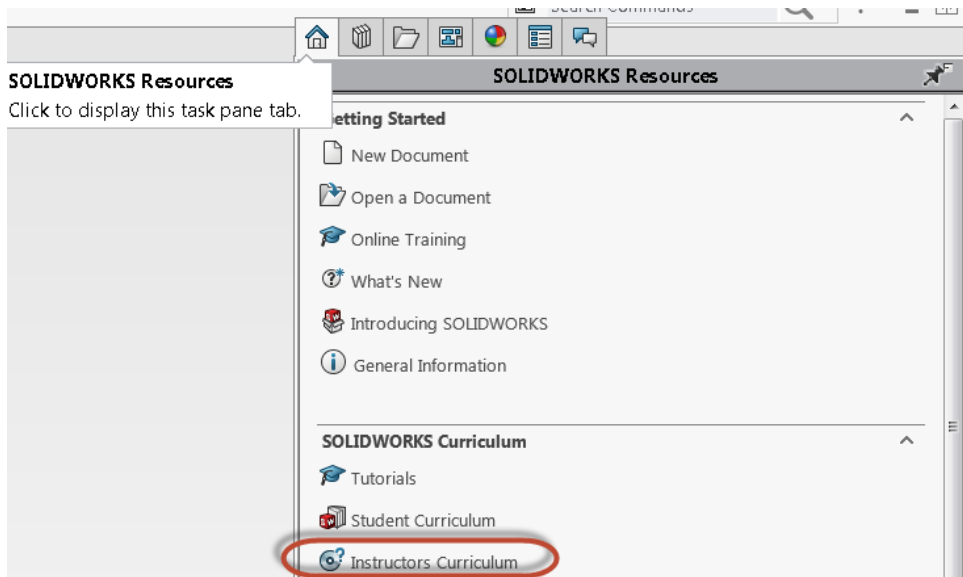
Search Commands

SOLIDWORKS Resources
Click to display this task pane tab.

SOLIDWORKS Resources

etting Started

New Document

Open a Document

Online Training

What's New

Introducing SOLIDWORKS

General Information

SOLIDWORKS Curriculum

Tutorials

Student Curriculum

Instructors Curriculum